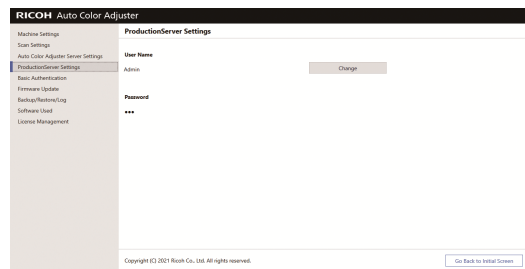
RICOH Auto Color Adjuster

Machine Settings
Scan Settings
Auto Color Adjuster Server Settings
ProductionServer Settings
Basic Authentication
Firmware Update
Backup/Restore/Log
Software Used
License Management

ProductionServer Settings

User Name
Admin
Change

Password
•••

Copyright (C) 2021 Ricoh Co., Ltd. All rights reserved.
Go Back to Initial Screen